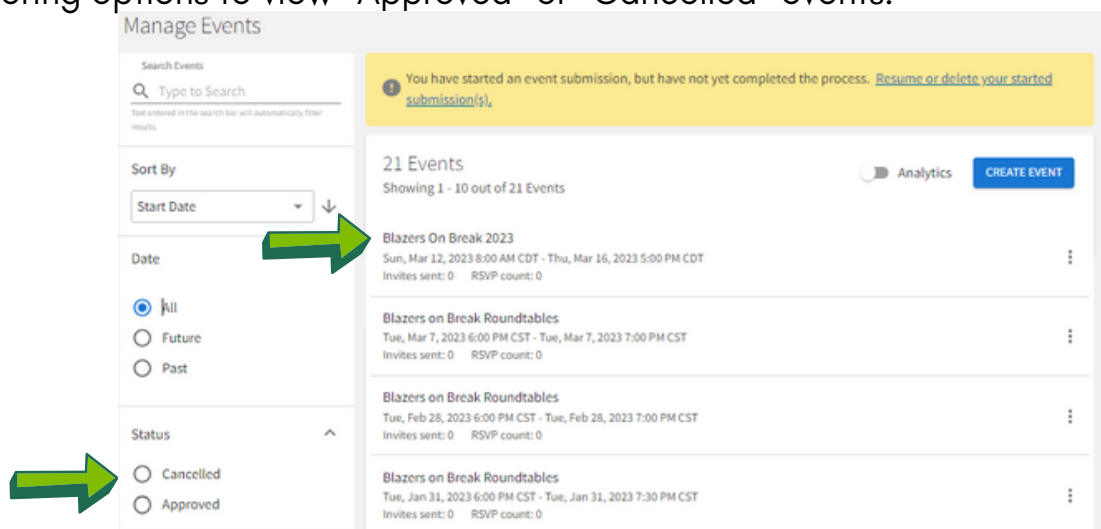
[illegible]ering options to view "Approved" or "Cancelled" events.

Manage Events

Search Events

Type to Search

Text entered in the search bar will automatically filter results.

Sort By

Start Date

Date

All

Future

Past

Status

Cancelled

Approved

You have started an event submission, but have not yet completed the process. Resume or delete your started submission(s).

21 Events

Showing 1 - 10 out of 21 Events

Analytics

CREATE EVENT

Blazers On Break 2023

Sun, Mar 12, 2023 8:00 AM CDT - Thu, Mar 16, 2023 5:00 PM CDT

Invites sent: 0 RSVP count: 0

Blazers on Break Roundtables

Tue, Mar 7, 2023 6:00 PM CST - Tue, Mar 7, 2023 7:00 PM CST

Invites sent: 0 RSVP count: 0

Blazers on Break Roundtables

Tue, Feb 28, 2023 6:00 PM CST - Tue, Feb 28, 2023 7:00 PM CST

Invites sent: 0 RSVP count: 0

Blazers on Break Roundtables

Tue, Jan 31, 2023 6:00 PM CST - Tue, Jan 31, 2023 7:30 PM CST

Invites sent: 0 RSVP count: 0